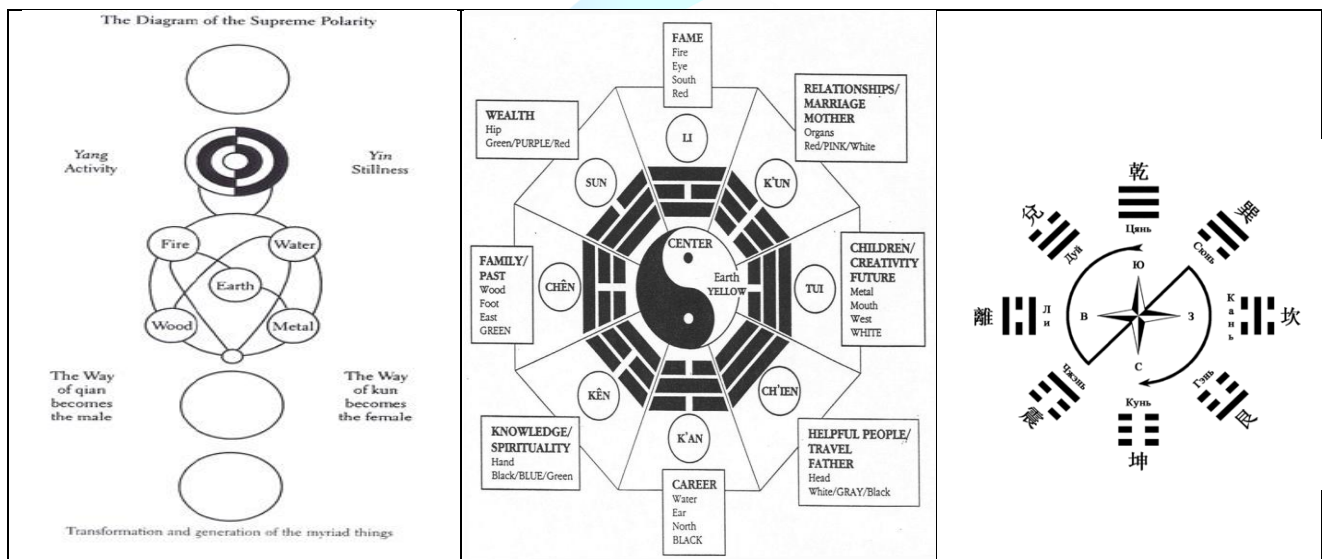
The Diagram of the Supreme Polarity

Yang Activity

Yin Stillness

Fire

Water

Earth

Wood

Metal

The Way of qian becomes the male

The Way of kun becomes the female

Transformation and generation of the myriad things

FAME
Fire
Eye
South
Red

RELATIONSHIPS/ MARRIAGE MOTHER
Organs
Red/PINK/White

WEALTH
Hip
Green/PURPLE/Red

LI

SUN

K'UN

CENTER

Earth YELLOW

FAMILY/ PAST
Wood
Foot
East
GREEN

CHÊN

TUI

CHILDREN/ CREATIVITY FUTURE
Metal
Mouth
West
WHITE

KÊN

CH'IEN

K'AN

KNOWLEDGE/ SPIRITUALITY
Hand
Black/BLUE/Green

HELPFUL PEOPLE/ TRAVEL FATHER
Head
White/GRAY/Black

CAREER
Water
Ear
North
BLACK

乾
Цянь

兌
Дуй

巽
Сюнь

離
Ли

Ю

В

З

С

Кань

坎

震
Чжэнь

Гэнь

艮

Кунь

坤